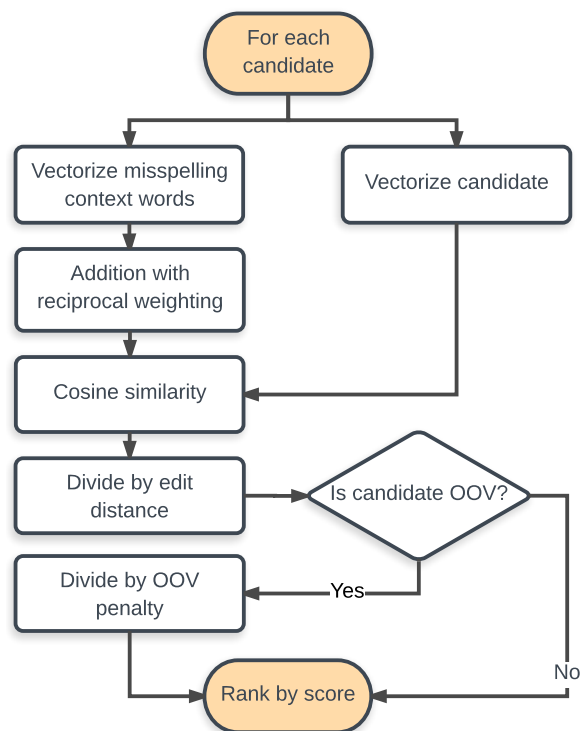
For each candidate

Vectorize misspelling context words

Vectorize candidate

Addition with reciprocal weighting

Cosine similarity

Divide by edit distance

Is candidate OOV?

Divide by OOV penalty

Yes

No

Rank by score